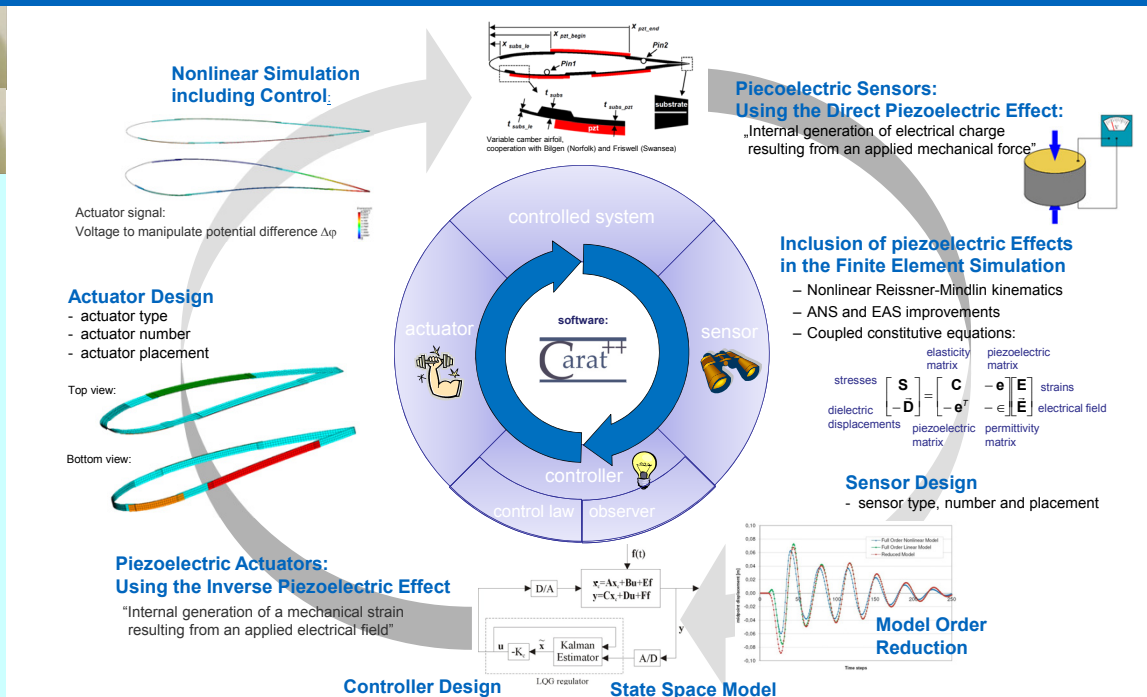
Nonlinear Simulation including Control:

Actuator signal:
Voltage to manipulate potential difference $\Delta\varphi$

$x_{pzt\_end}$
$x_{pzt\_begin}$
$x_{subs\_le}$
Pin2
Pin1
$t_{subs}$
$t_{subs\_le}$
$t_{subs\_pzt}$
pzt
substrate
Variable camber airfoil, cooperation with Bilgen (Norfolk) and Friswell (Swansea)

Piecoelectric Sensors: Using the Direct Piezoelectric Effect:
„Internal generation of electrical charge resulting from an applied mechanical force"

Inclusion of piezoelectric Effects in the Finite Element Simulation
– Nonlinear Reissner-Mindlin kinematics
– ANS and EAS improvements
– Coupled constitutive equations:

elasticity matrix
piezoelectric matrix
stresses
dielectric displacements
$\begin{bmatrix} \mathbf{S} \\ -\tilde{\mathbf{D}} \end{bmatrix} = \begin{bmatrix} \mathbf{C} & -\mathbf{e} \\ -\mathbf{e}^T & -\in \end{bmatrix} \begin{bmatrix} \mathbf{E} \\ \tilde{\mathbf{E}} \end{bmatrix}$
strains
electrical field
piezoelectric matrix
permittivity matrix

controlled system
actuator
sensor
software:
Carat++
controller
control law
observer

Actuator Design
- actuator type
- actuator number
- actuator placement

Top view:
Bottom view:

Sensor Design
- sensor type, number and placement

Full Order Nonlinear Model
Full Order Linear Model
Reduced Model
Time steps

Piezoelectric Actuators: Using the Inverse Piezoelectric Effect
"Internal generation of a mechanical strain resulting from an applied electrical field"

f(t)
D/A
$\dot{x}$=Ax+Bu+Ef
y=Cx+Du+Ff
y
u
-K
$\tilde{x}$
Kalman Estimator
A/D
LQG regulator

Model Order Reduction

Controller Design
State Space Model